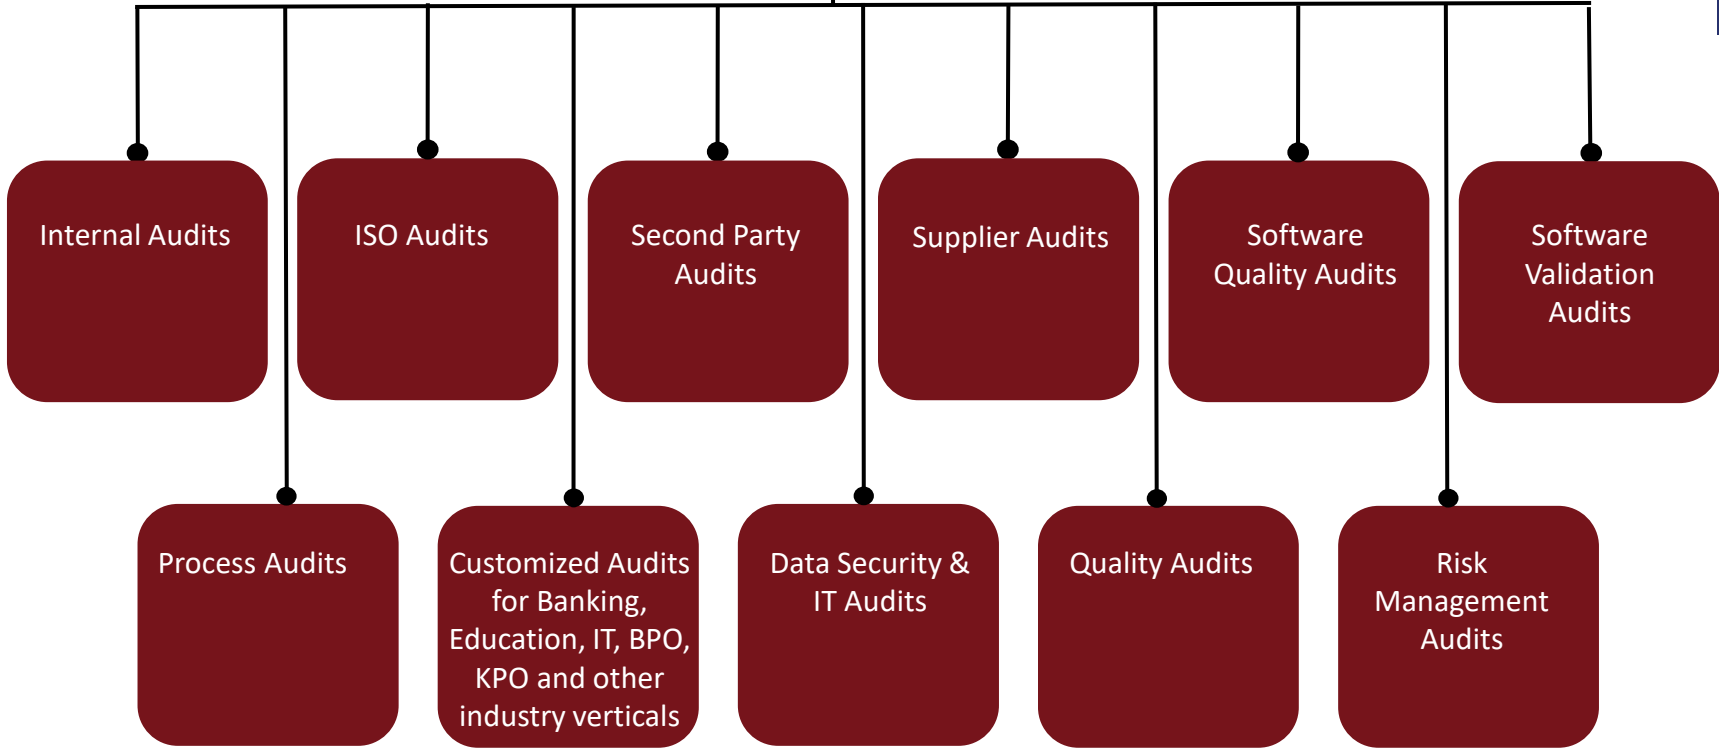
Internal Audits

ISO Audits

Second Party Audits

Supplier Audits

Software Quality Audits

Software Validation Audits

Process Audits

Customized Audits for Banking, Education, IT, BPO, KPO and other industry verticals

Data Security & IT Audits

Quality Audits

Risk Management Audits